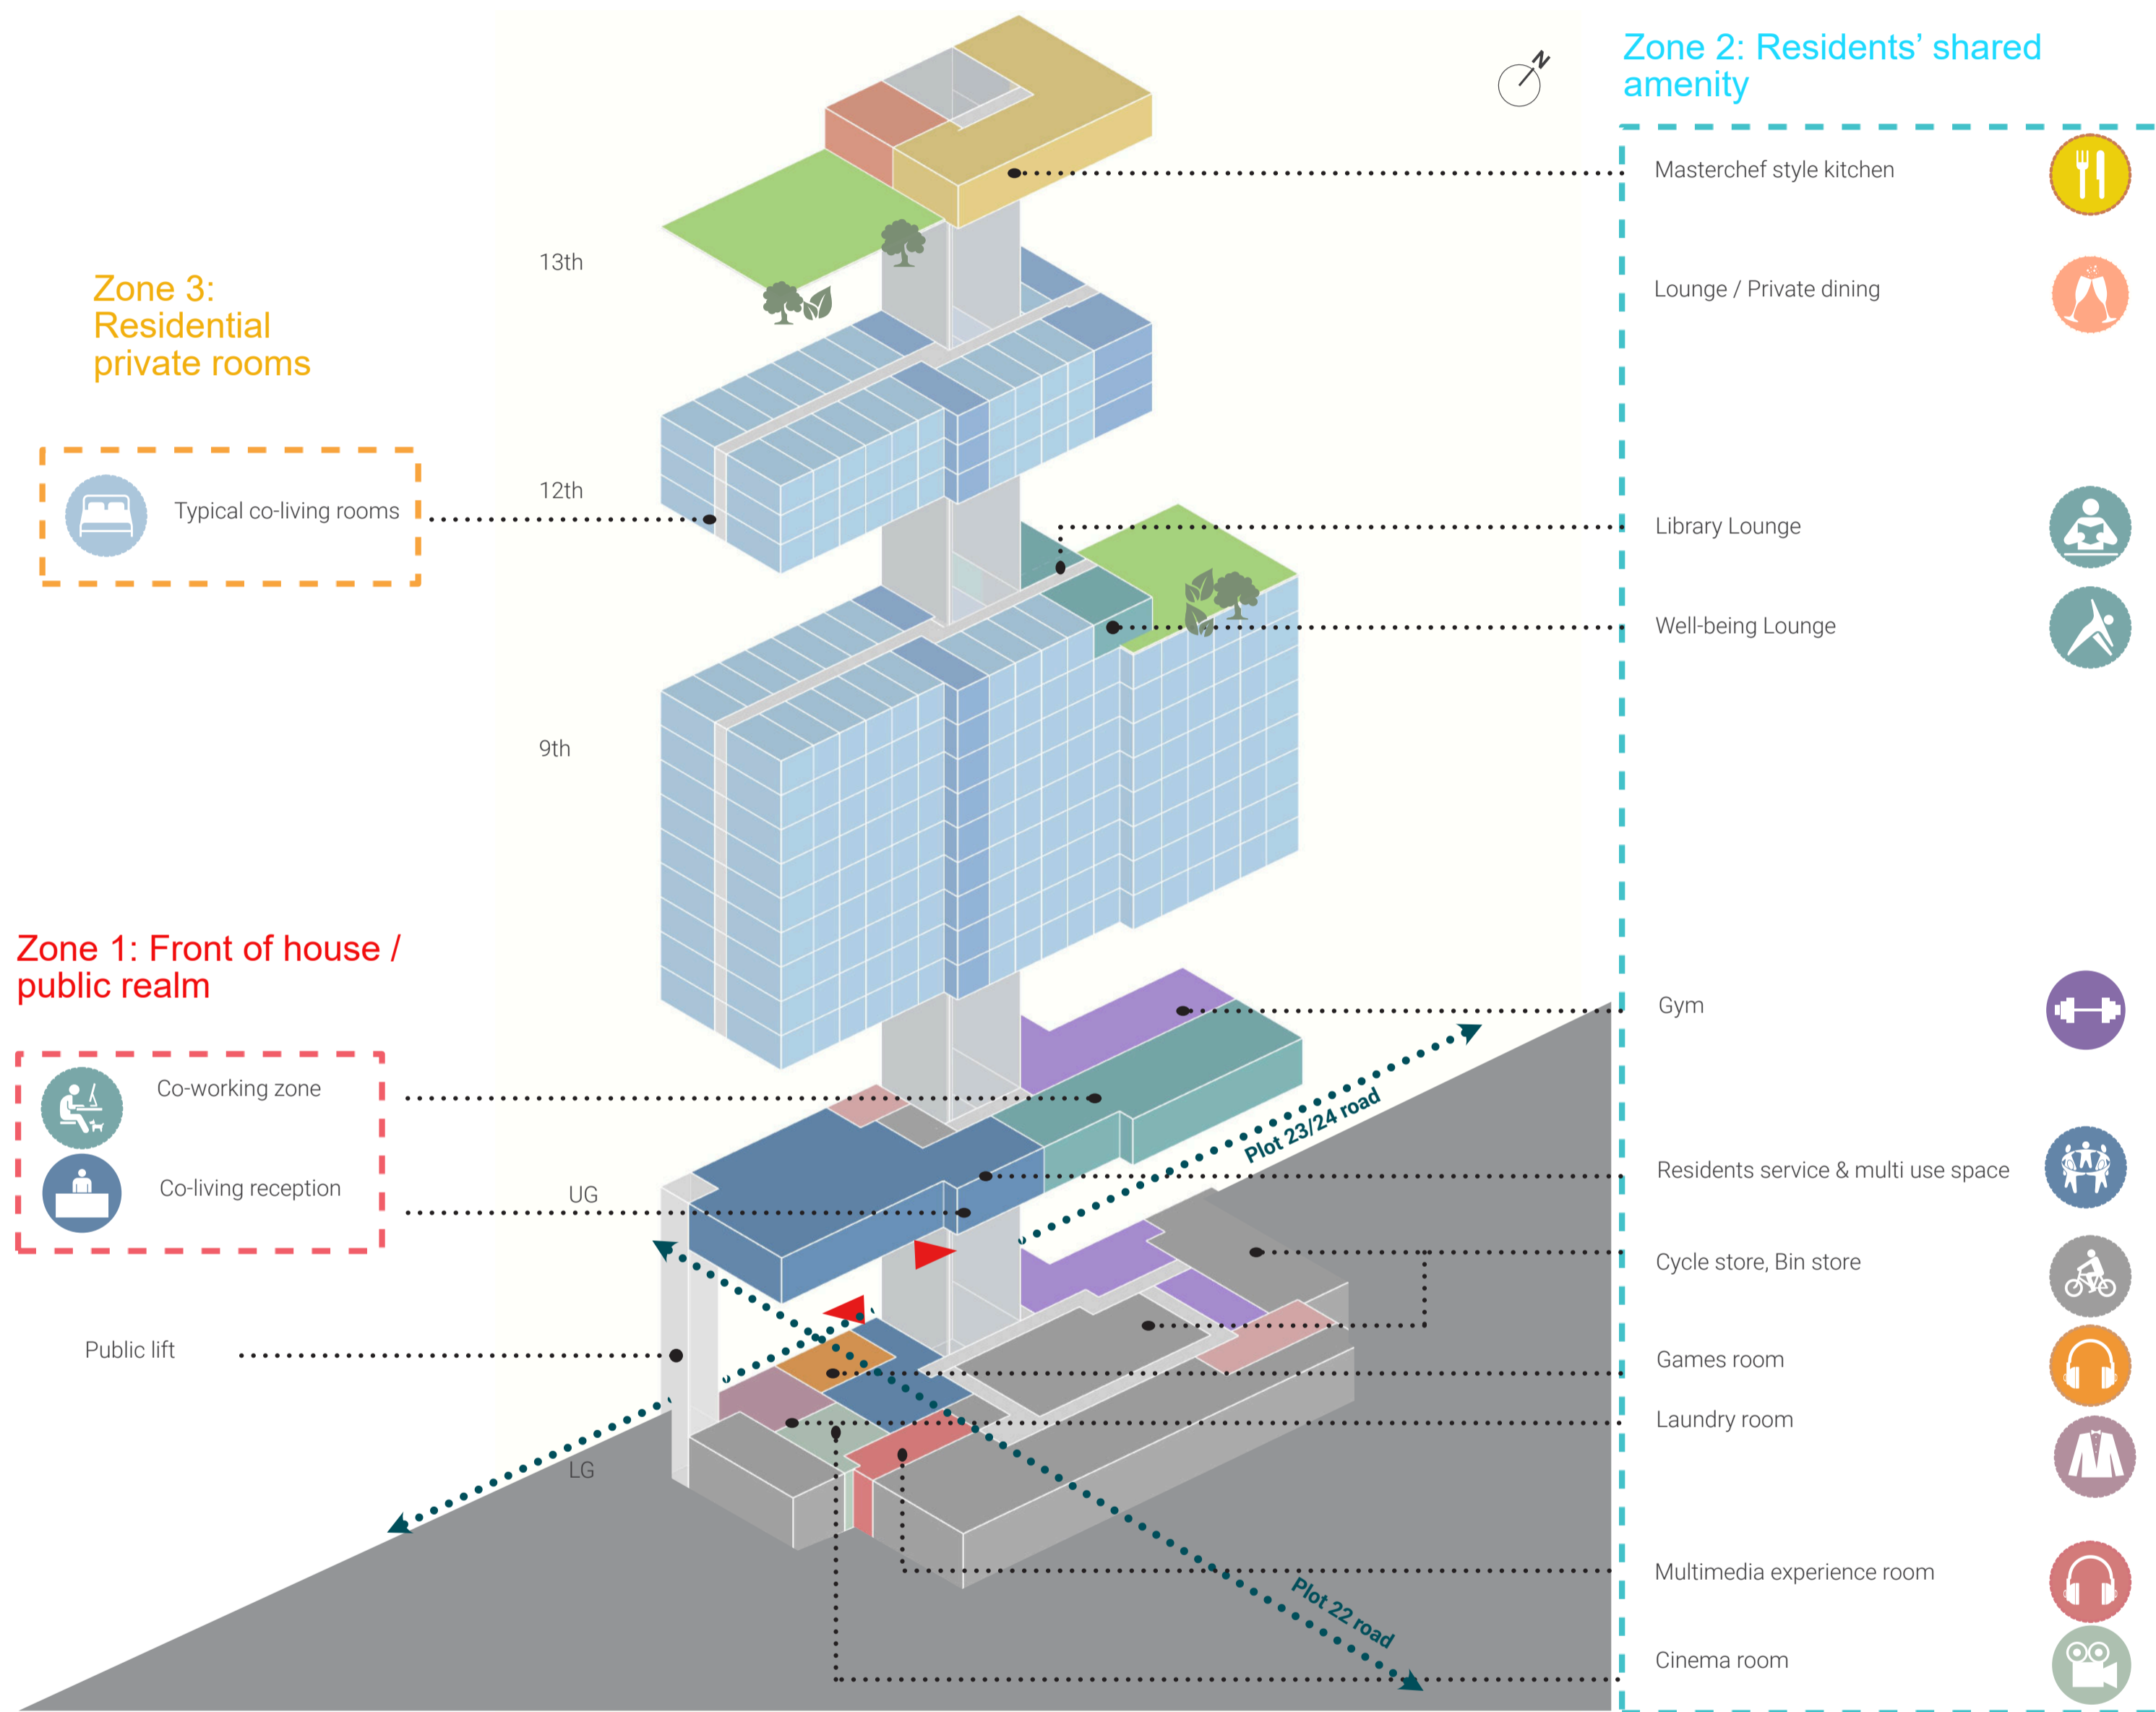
Zone 3: Residential private rooms

Typical co-living rooms

Zone 1: Front of house / public realm

Co-working zone

Co-living reception

Public lift

13th

12th

9th

UG

LG

N

Plot 23/24 road

Plot 22 road

Zone 2: Residents' shared amenity

Masterchef style kitchen

Lounge / Private dining

Library Lounge

Well-being Lounge

Gym

Residents service & multi use space

Cycle store, Bin store

Games room

Laundry room

Multimedia experience room

Cinema room